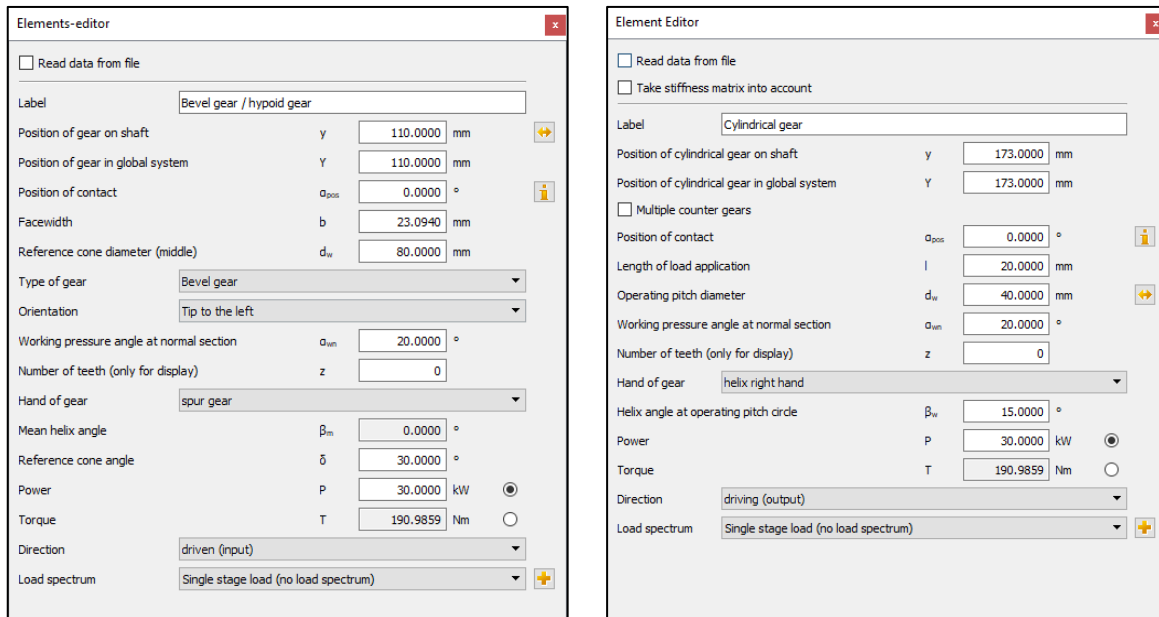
Elements-editor

x

Read data from file

| | | | |
|---|---|---|---|
| Label | | Bevel gear / hypoid gear | |
| Position of gear on shaft | y | 110.0000 | mm |
| Position of gear in global system | Y | 110.0000 | mm |
| Position of contact | $\alpha_{pos}$ | 0.0000 | ° |
| Facewidth | b | 23.0940 | mm |
| Reference cone diameter (middle) | $d_w$ | 80.0000 | mm |
| Type of gear | | Bevel gear | |
| Orientation | | Tip to the left | |
| Working pressure angle at normal section | $\alpha_{wn}$ | 20.0000 | ° |
| Number of teeth (only for display) | z | 0 | |
| Hand of gear | | spur gear | |
| Mean helix angle | $\beta_m$ | 0.0000 | ° |
| Reference cone angle | $\delta$ | 30.0000 | ° |
| Power | P | 30.0000 | kW |
| Torque | T | 190.9859 | Nm |
| Direction | | driven (input) | |
| Load spectrum | | Single stage load (no load spectrum) | |

Element Editor

x

Read data from file

Take stiffness matrix into account

| | | | |
|---|---|---|---|
| Label | | Cylindrical gear | |
| Position of cylindrical gear on shaft | y | 173.0000 | mm |
| Position of cylindrical gear in global system | Y | 173.0000 | mm |
| Multiple counter gears | | | |
| Position of contact | $\alpha_{pos}$ | 0.0000 | ° |
| Length of load application | l | 20.0000 | mm |
| Operating pitch diameter | $d_w$ | 40.0000 | mm |
| Working pressure angle at normal section | $\alpha_{wn}$ | 20.0000 | ° |
| Number of teeth (only for display) | z | 0 | |
| Hand of gear | | helix right hand | |
| Helix angle at operating pitch circle | $\beta_w$ | 15.0000 | ° |
| Power | P | 30.0000 | kW |
| Torque | T | 190.9859 | Nm |
| Direction | | driving (output) | |
| Load spectrum | | Single stage load (no load spectrum) | |